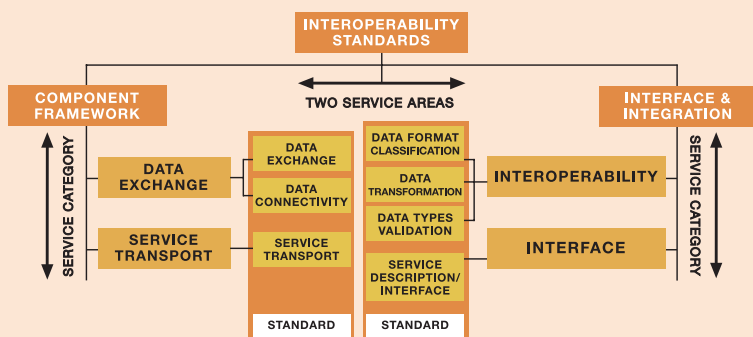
INTEROPERABILITY STANDARDS

TWO SERVICE AREAS

COMPONENT FRAMEWORK

SERVICE CATEGORY

DATA EXCHANGE

SERVICE TRANSPORT

DATA EXCHANGE

DATA CONNECTIVITY

SERVICE TRANSPORT

STANDARD

DATA FORMAT CLASSIFICATION

DATA TRANSFORMATION

DATA TYPES VALIDATION

SERVICE DESCRIPTION/ INTERFACE

STANDARD

INTERFACE & INTEGRATION

INTEROPERABILITY

INTERFACE

SERVICE CATEGORY